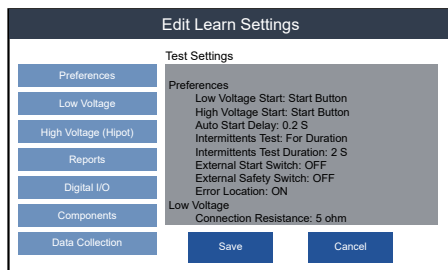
Edit Learn Settings

Preferences
Low Voltage
High Voltage (Hipot)
Reports
Digital I/O
Components
Data Collection

Test Settings

Preferences
Low Voltage Start: Start Button
High Voltage Start: Start Button
Auto Start Delay: 0.2 S
Intermittents Test: For Duration
Intermittents Test Duration: 2 S
External Start Switch: OFF
External Safety Switch: OFF
Error Location: ON
Low Voltage
Connection Resistance: 5 ohm

Save
Cancel